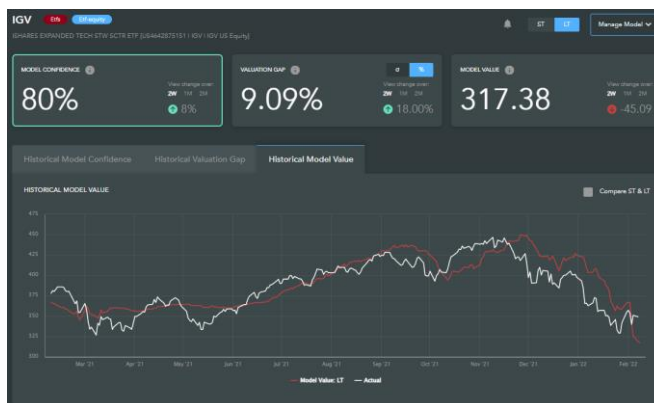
IGV Etfs ETF-equity
ISHARES EXPANDED TECH STW SCTR ETF [US4642875151 | IGV | IGV US Equity]

ST LT Manage Model

MODEL CONFIDENCE
80%
View change over:
2W 1M 2M
8%

VALUATION GAP
σ %
9.09%
View change over:
2W 1M 2M
18.00%

MODEL VALUE
317.38
View change over:
2W 1M 2M
-45.09

Historical Model Confidence
Historical Valuation Gap
Historical Model Value

HISTORICAL MODEL VALUE
Compare ST & LT

475
450
425
400
375
350
325
300

Mar '21
Apr '21
May '21
Jun '21
Jul '21
Aug '21
Sep '21
Oct '21
Nov '21
Dec '21
Jan '22
Feb '22

Model Value: LT
Actual